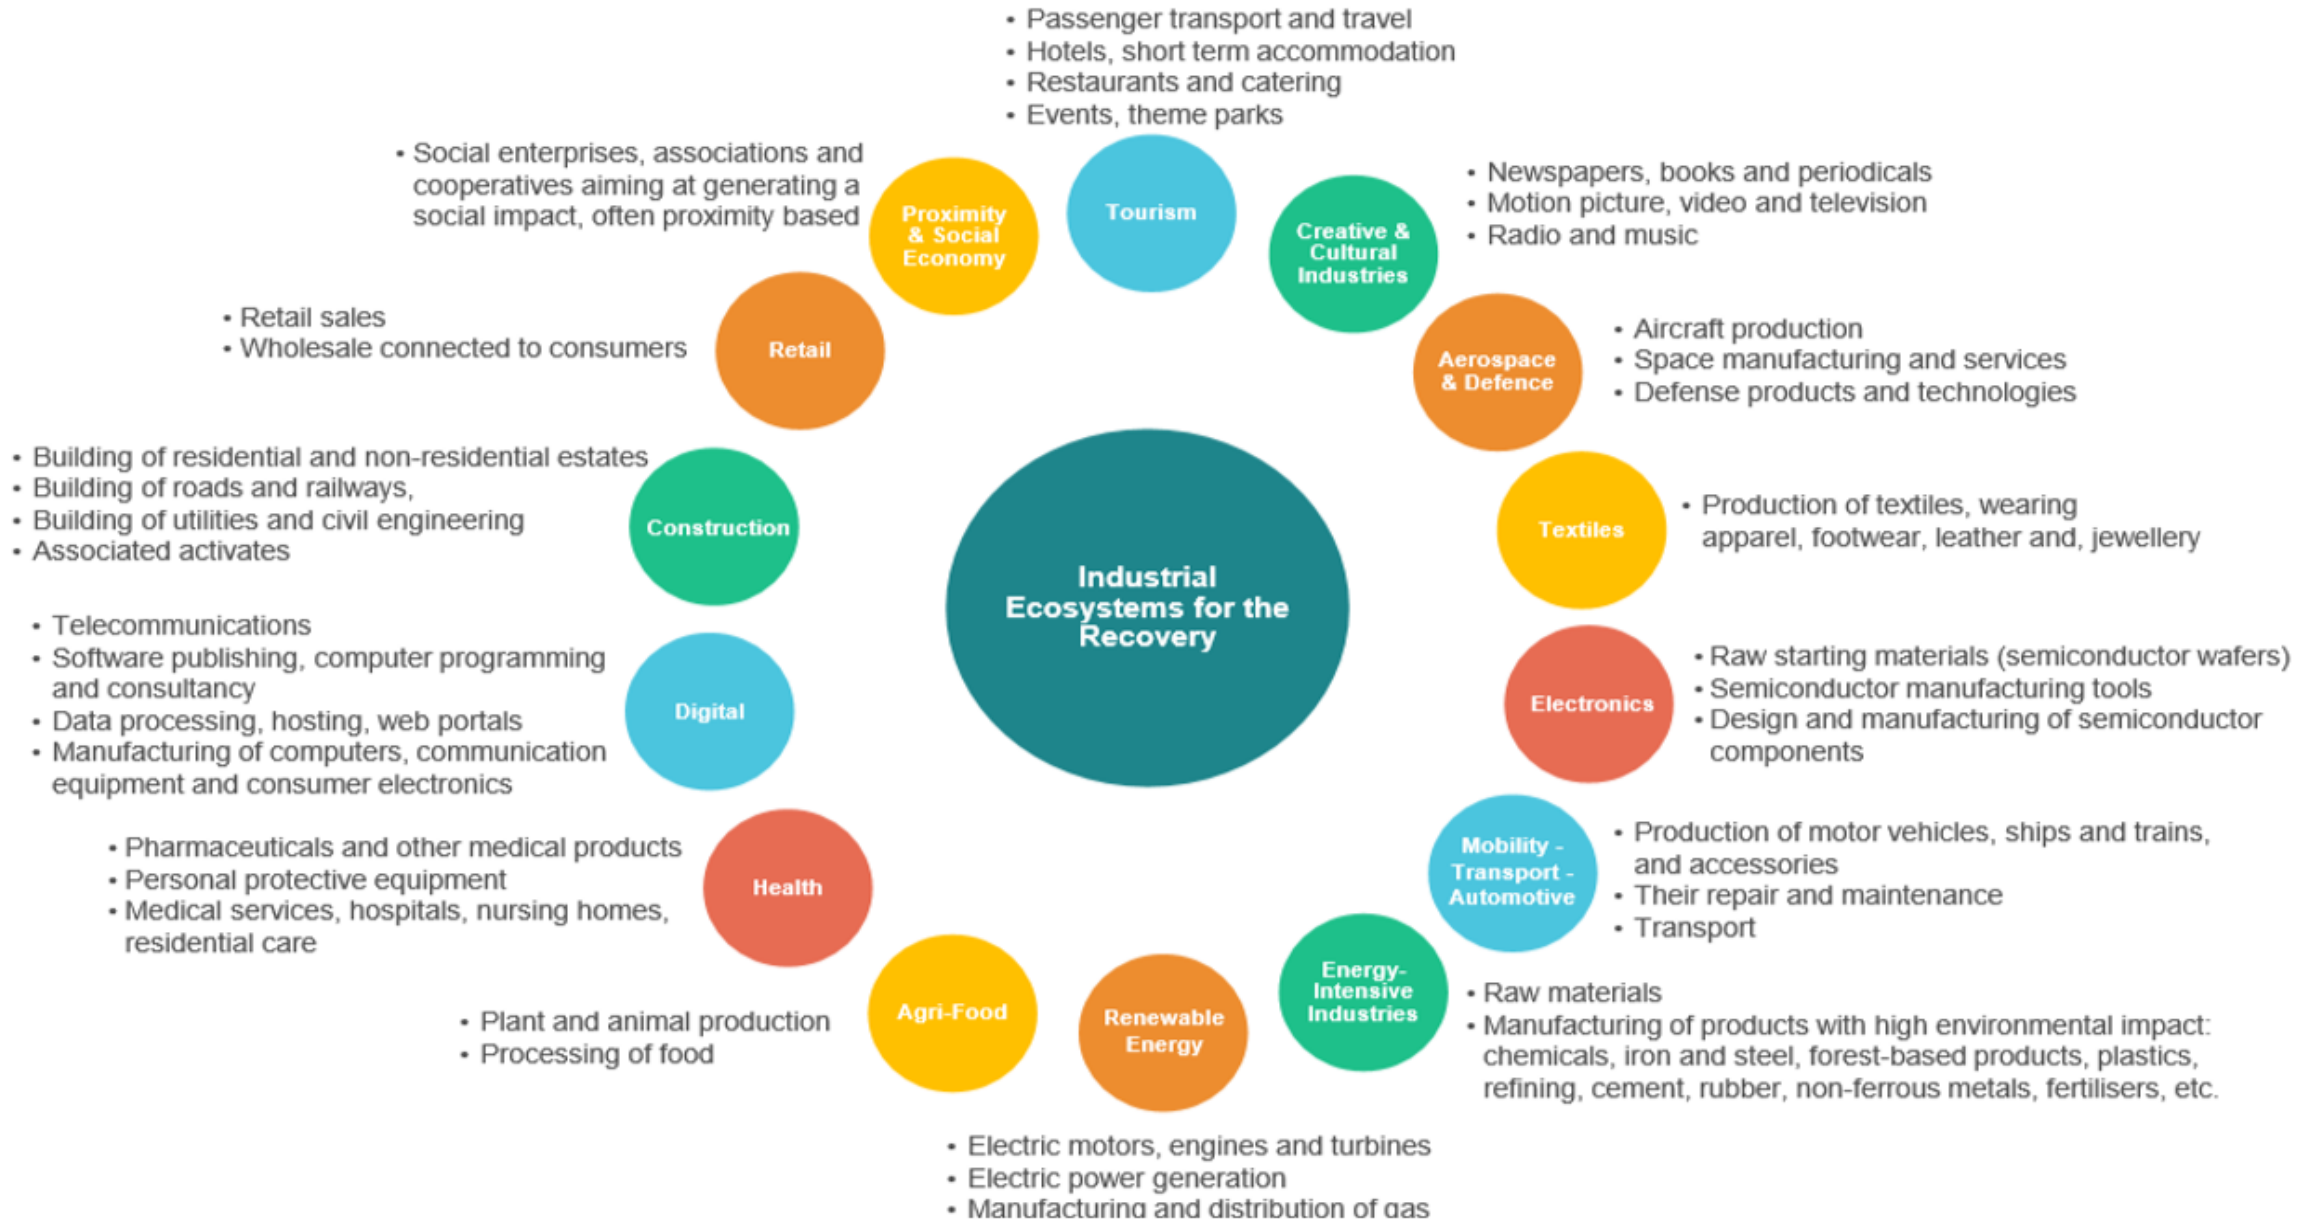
Industrial Ecosystems for the Recovery

Tourism
• Passenger transport and travel
• Hotels, short term accommodation
• Restaurants and catering
• Events, theme parks

Creative & Cultural Industries
• Newspapers, books and periodicals
• Motion picture, video and television
• Radio and music

Aerospace & Defence
• Aircraft production
• Space manufacturing and services
• Defense products and technologies

Textiles
• Production of textiles, wearing apparel, footwear, leather and, jewellery

Electronics
• Raw starting materials (semiconductor wafers)
• Semiconductor manufacturing tools
• Design and manufacturing of semiconductor components

Mobility - Transport - Automotive
• Production of motor vehicles, ships and trains, and accessories
• Their repair and maintenance
• Transport

Energy-Intensive Industries
• Raw materials
• Manufacturing of products with high environmental impact: chemicals, iron and steel, forest-based products, plastics, refining, cement, rubber, non-ferrous metals, fertilisers, etc.

Renewable Energy
• Electric motors, engines and turbines
• Electric power generation
• Manufacturing and distribution of gas

Agri-Food
• Plant and animal production
• Processing of food

Health
• Pharmaceuticals and other medical products
• Personal protective equipment
• Medical services, hospitals, nursing homes, residential care

Digital
• Telecommunications
• Software publishing, computer programming and consultancy
• Data processing, hosting, web portals
• Manufacturing of computers, communication equipment and consumer electronics

Construction
• Building of residential and non-residential estates
• Building of roads and railways,
• Building of utilities and civil engineering
• Associated activates

Retail
• Retail sales
• Wholesale connected to consumers

Proximity & Social Economy
• Social enterprises, associations and cooperatives aiming at generating a social impact, often proximity based